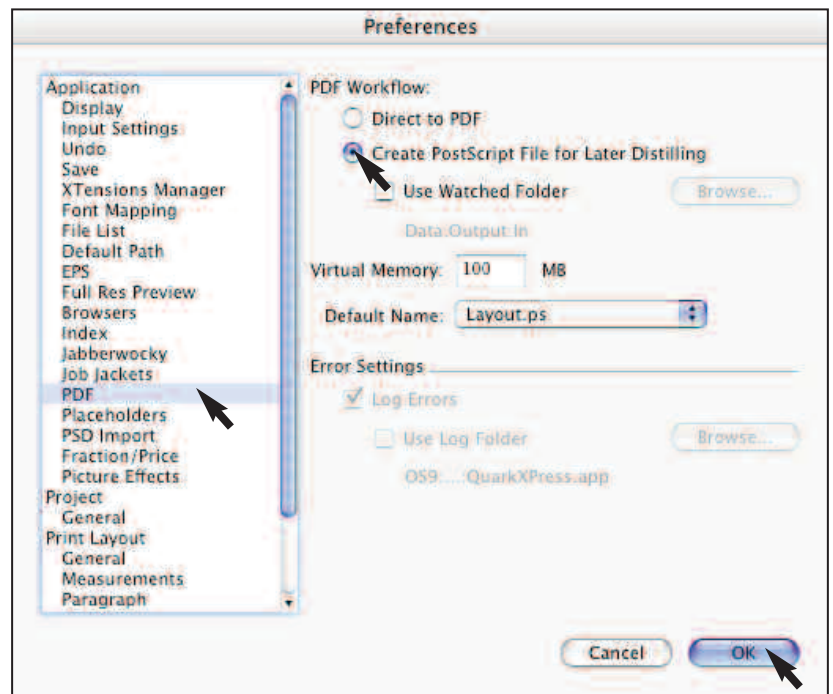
Preferences

Application
Display
Input Settings
Undo
Save
XTensions Manager
Font Mapping
File List
Default Path
EPS
Full Res Preview
Browsers
Index
Jabberwocky
Job Jackets
PDF
Placeholders
PSD Import
Fraction/Price
Picture Effects
Project
General
Print Layout
General
Measurements
Paragraph

PDF Workflow:
Direct to PDF
Create PostScript File for Later Distilling
Use Watched Folder
Browse...
Data:Output:In
Virtual Memory: 100 MB
Default Name: Layout.ps
Error Settings
Log Errors
Use Log Folder
Browse...
OS9:...:QuarkXPress.app

Cancel
OK